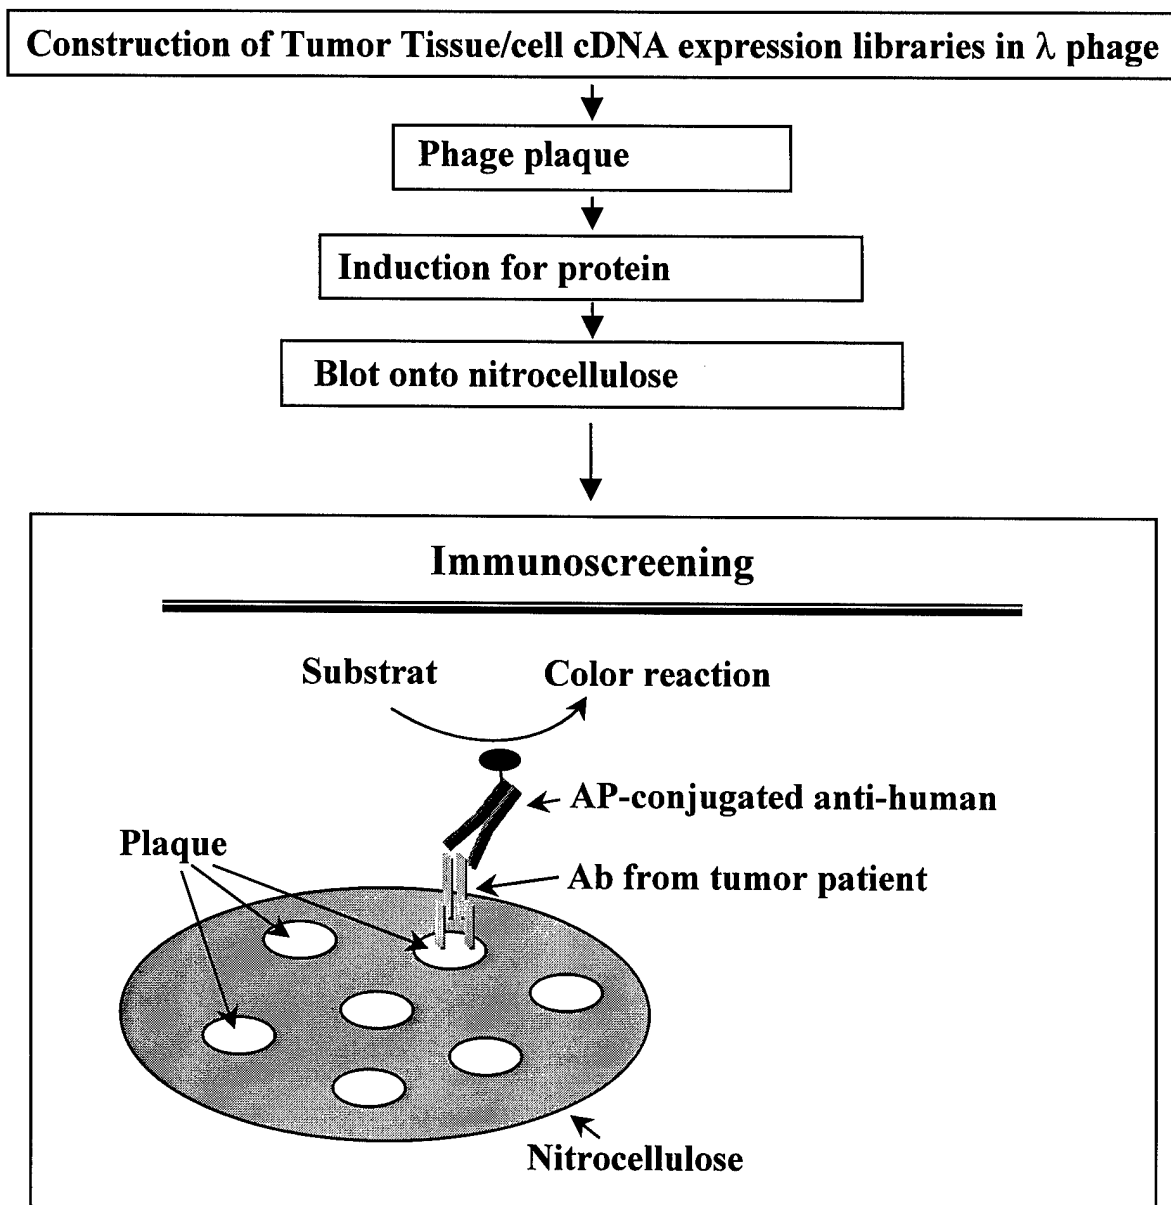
Construction of Tumor Tissue/cell cDNA expression libraries in $\lambda$ phage

Phage plaque

Induction for protein

Blot onto nitrocellulose

Immunoscreening

Substrat

Color reaction

AP-conjugated anti-human

Plaque

Ab from tumor patient

Nitrocellulose